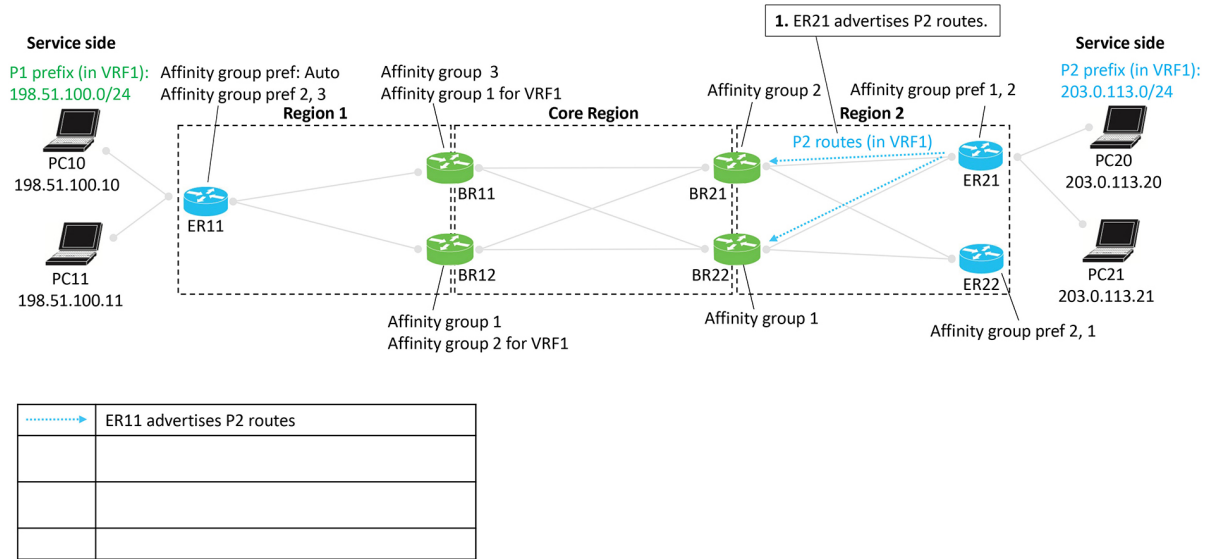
1. ER21 advertises P2 routes.

Service side
P1 prefix (in VRF1):
198.51.100.0/24

Affinity group pref: Auto
Affinity group pref 2, 3

Affinity group 3
Affinity group 1 for VRF1

Affinity group 2

Affinity group pref 1, 2

Service side
P2 prefix (in VRF1):
203.0.113.0/24

Region 1
Core Region
Region 2

P2 routes (in VRF1)

PC10
198.51.100.10

ER11

BR11

BR21

ER21

PC20
203.0.113.20

PC11
198.51.100.11

BR12

BR22

ER22

PC21
203.0.113.21

Affinity group 1
Affinity group 2 for VRF1

Affinity group 1

Affinity group pref 2, 1

| | ER11 advertises P2 routes |
|---|---|
| | |
| | |
| | |